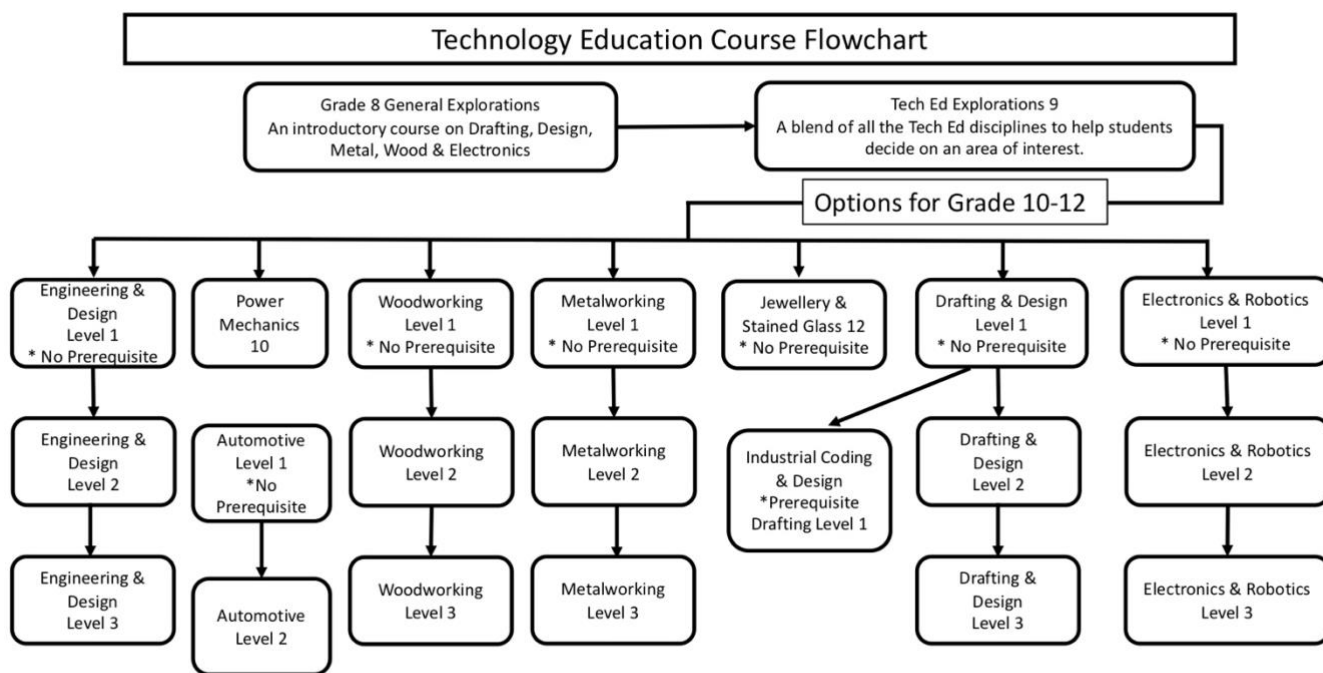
Technology Education Course Flowchart

Grade 8 General Explorations
An introductory course on Drafting, Design, Metal, Wood & Electronics

Tech Ed Explorations 9
A blend of all the Tech Ed disciplines to help students decide on an area of interest.

Options for Grade 10-12

Engineering & Design Level 1
* No Prerequisite

Engineering & Design Level 2

Engineering & Design Level 3

Power Mechanics 10

Automotive Level 1
*No Prerequisite

Automotive Level 2

Woodworking Level 1
* No Prerequisite

Woodworking Level 2

Woodworking Level 3

Metalworking Level 1
* No Prerequisite

Metalworking Level 2

Metalworking Level 3

Jewellery & Stained Glass 12
* No Prerequisite

Drafting & Design Level 1
* No Prerequisite

Industrial Coding & Design
*Prerequisite Drafting Level 1

Drafting & Design Level 2

Drafting & Design Level 3

Electronics & Robotics Level 1
* No Prerequisite

Electronics & Robotics Level 2

Electronics & Robotics Level 3